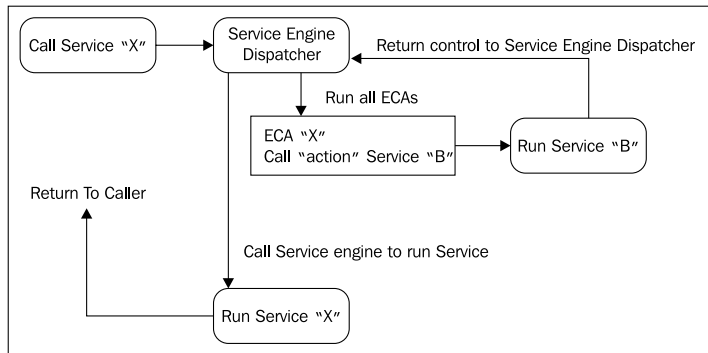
Call Service "X"

Service Engine Dispatcher

Return control to Service Engine Dispatcher

Run all ECAs

ECA "X"
Call "action" Service "B"

Run Service "B"

Return To Caller

Call Service engine to run Service

Run Service "X"